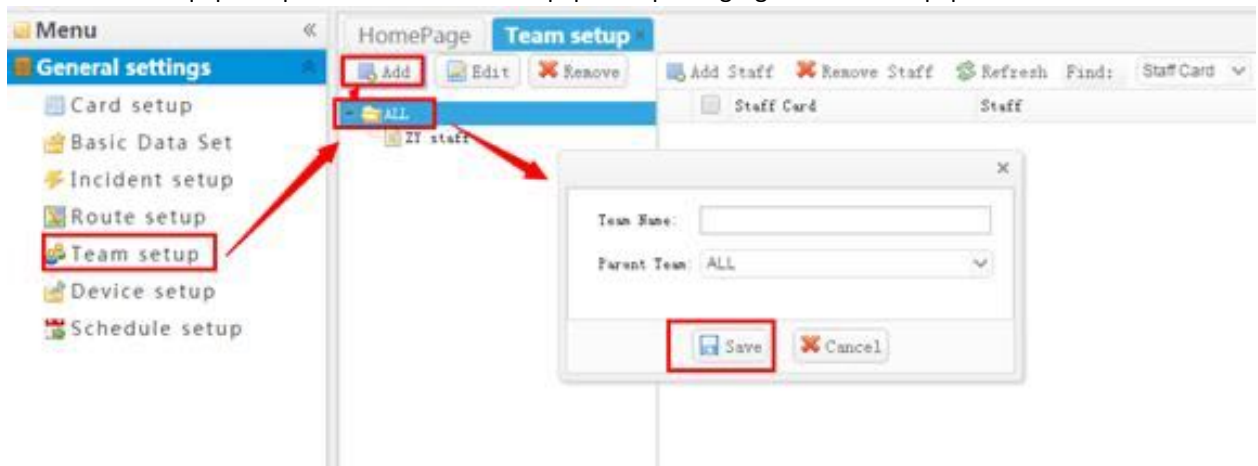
Menu
«
General settings
Card setup
Basic Data Set
Incident setup
Route setup
Team setup
Device setup
Schedule setup

HomePage
Team setup ×

Add
Edit
Remove
ALL
ZY staff

Add Staff
Remove Staff
Refresh
Find:
Staff Card

| Staff Card | Staff |
|---|---|

×
Team Name:
Parent Team: ALL
Save
Cancel